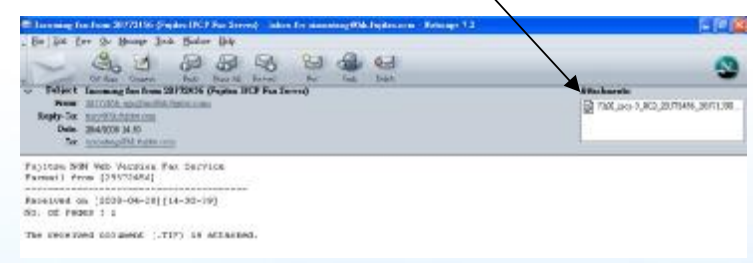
Incoming fax from 20772456 (Fujitsu ISCP Fax Server) - Inbox for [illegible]@hk.fujitsu.com - Netscape 7.2

File Edit View Go Message Tools Window Help

Get Msgs Compose Reply Reply All Forward Print Junk Delete

Subject: Incoming fax from 20772456 (Fujitsu ISCP Fax Server)
From: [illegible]
Reply-To: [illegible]
Date: 28/4/2008 14:50
To: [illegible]

Attachments:
7500_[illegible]_20772456_20771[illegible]

Fujitsu NGN Web Version Fax Service
Faxmail from [25772454]
----------------------------------------
Received on [2008-04-28][14-30-19]
NO. OF PAGES : 1

The received document (.TIF) is attached.